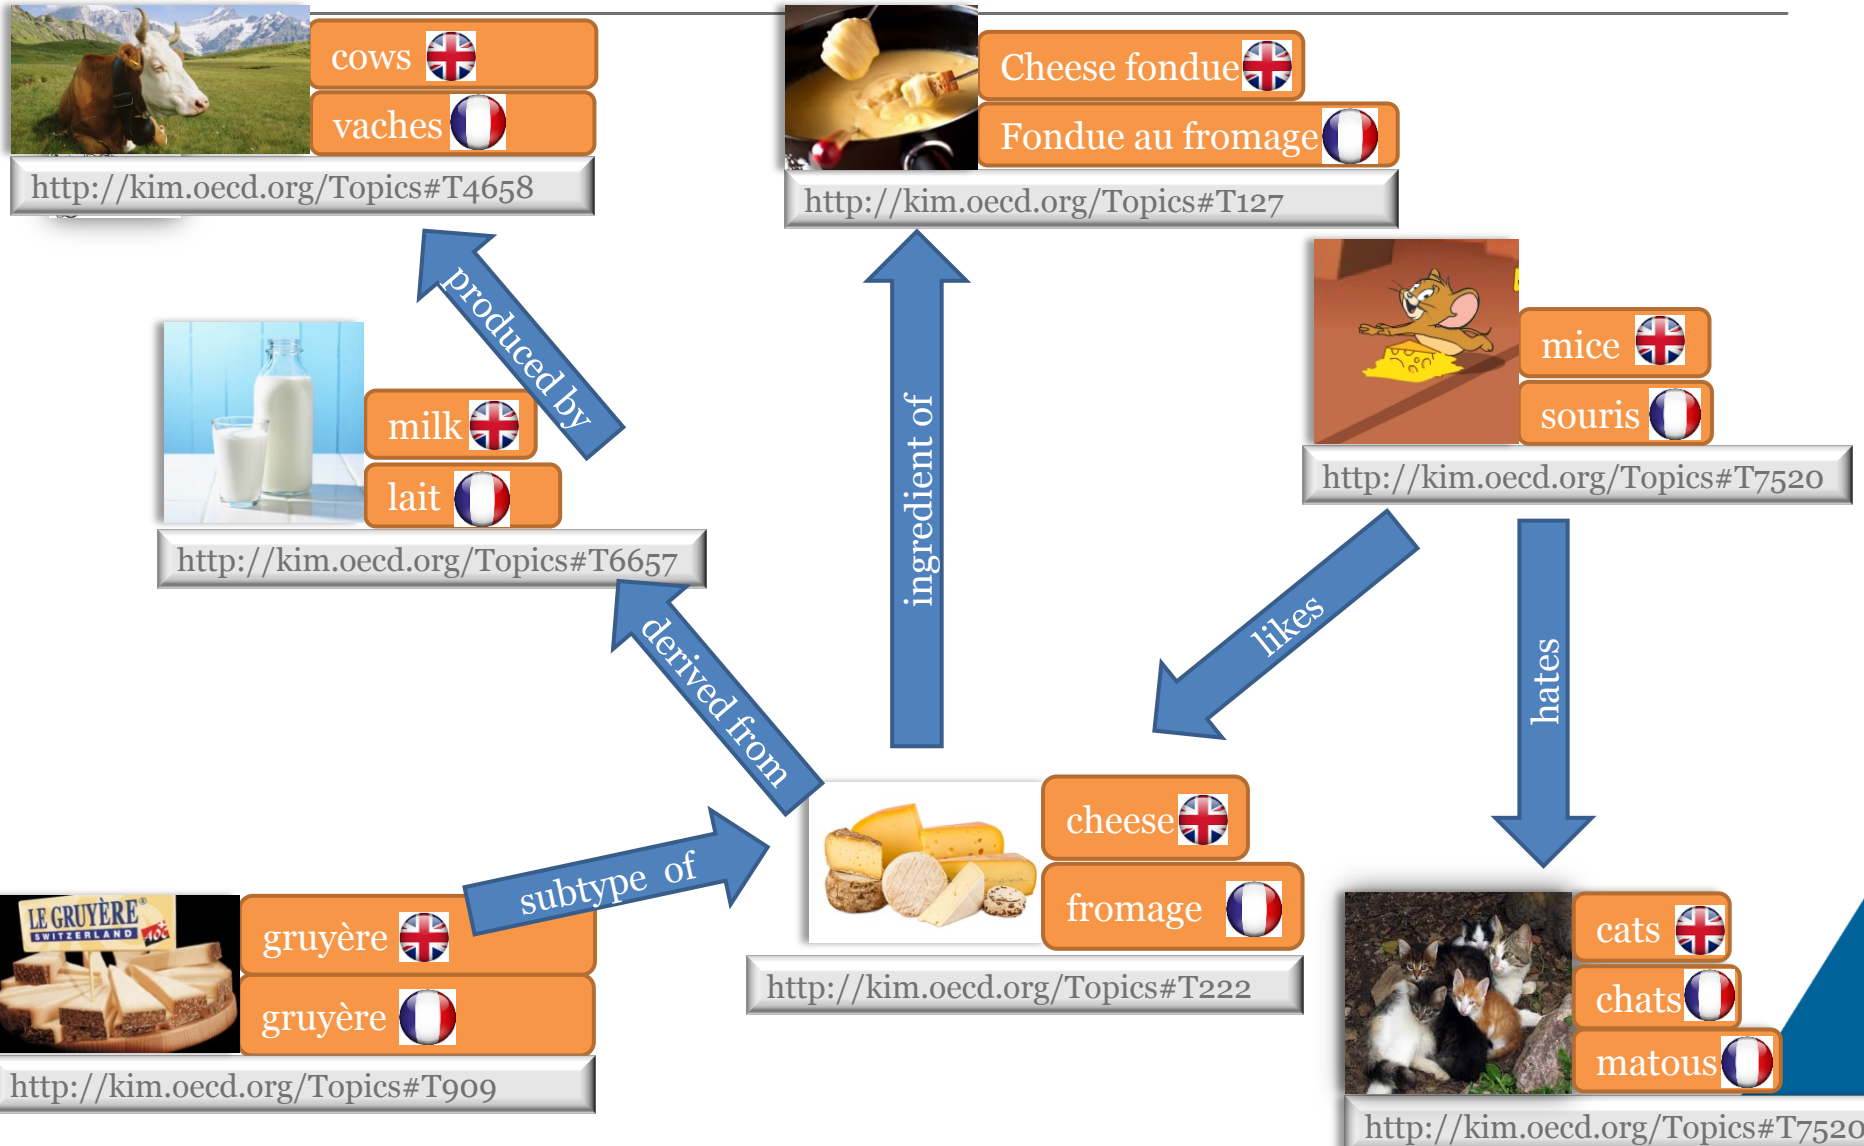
cows

vaches

http://kim.oecd.org/Topics#T4658

Cheese fondue

Fondue au fromage

http://kim.oecd.org/Topics#T127

produced by

ingredient of

mice

souris

http://kim.oecd.org/Topics#T7520

milk

lait

http://kim.oecd.org/Topics#T6657

derived from

likes

hates

cheese

fromage

http://kim.oecd.org/Topics#T222

LE GRUYÈRE SWITZERLAND AOC

gruyère

gruyère

subtype of

http://kim.oecd.org/Topics#T909

cats

chats

matous

http://kim.oecd.org/Topics#T7520